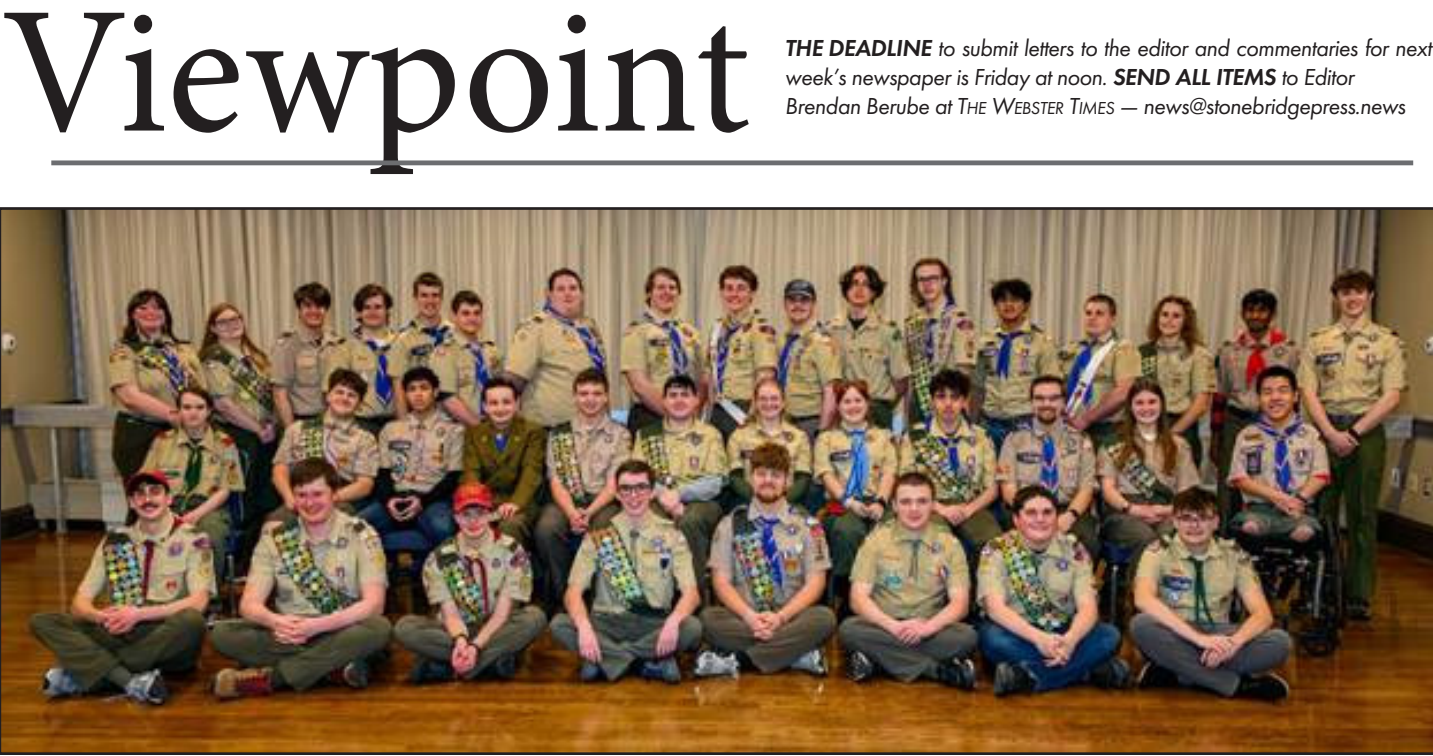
Viewpoint

*THE DEADLINE* to submit letters to the editor and commentaries for next week's newspaper is Friday at noon. *SEND ALL ITEMS* to Editor Brendan Berube at THE WEBSTER TIMES — news@stonebridgepress.news